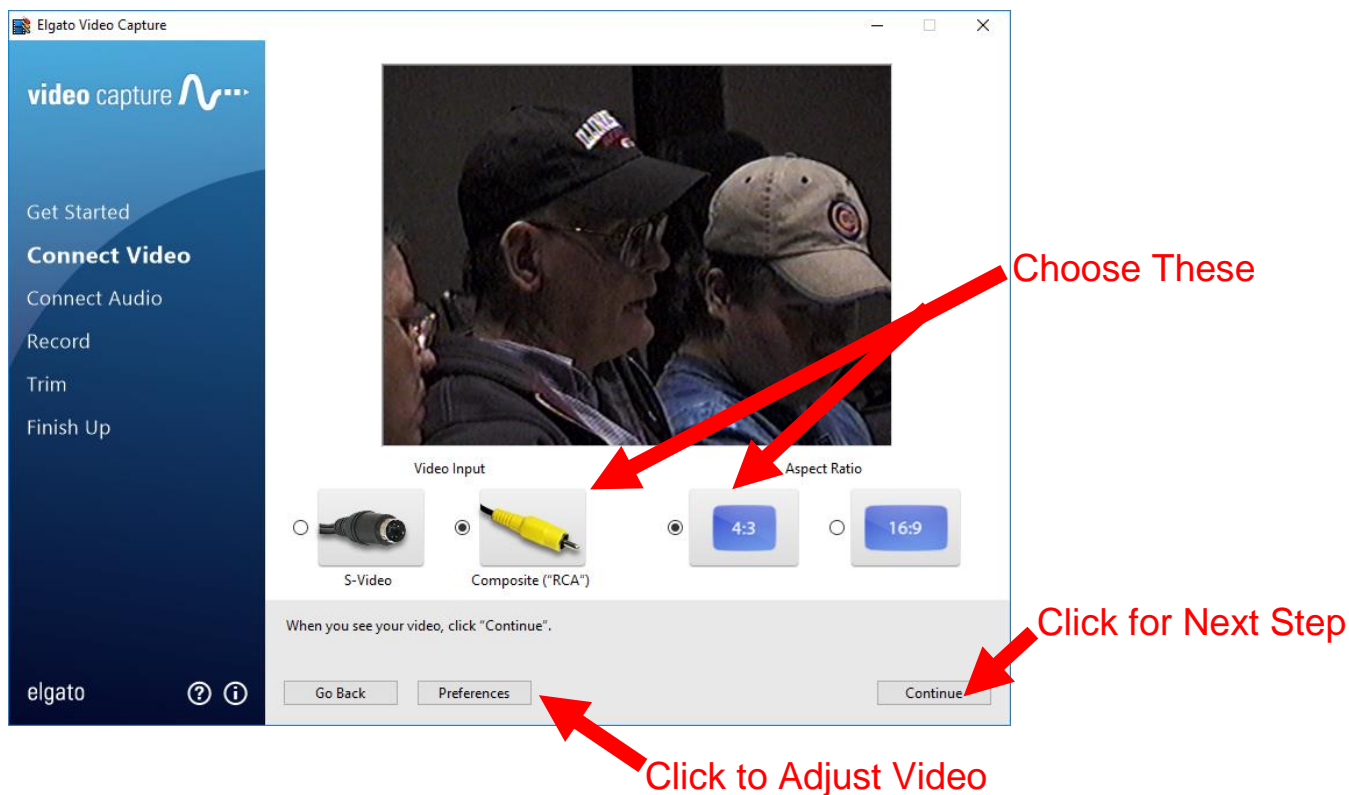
Elgato Video Capture

video capture

Get Started
Connect Video
Connect Audio
Record
Trim
Finish Up

elgato

Choose These

Video Input

Aspect Ratio

S-Video

Composite ("RCA")

4:3

16:9

When you see your video, click "Continue".

Click for Next Step

Go Back

Preferences

Continue

Click to Adjust Video